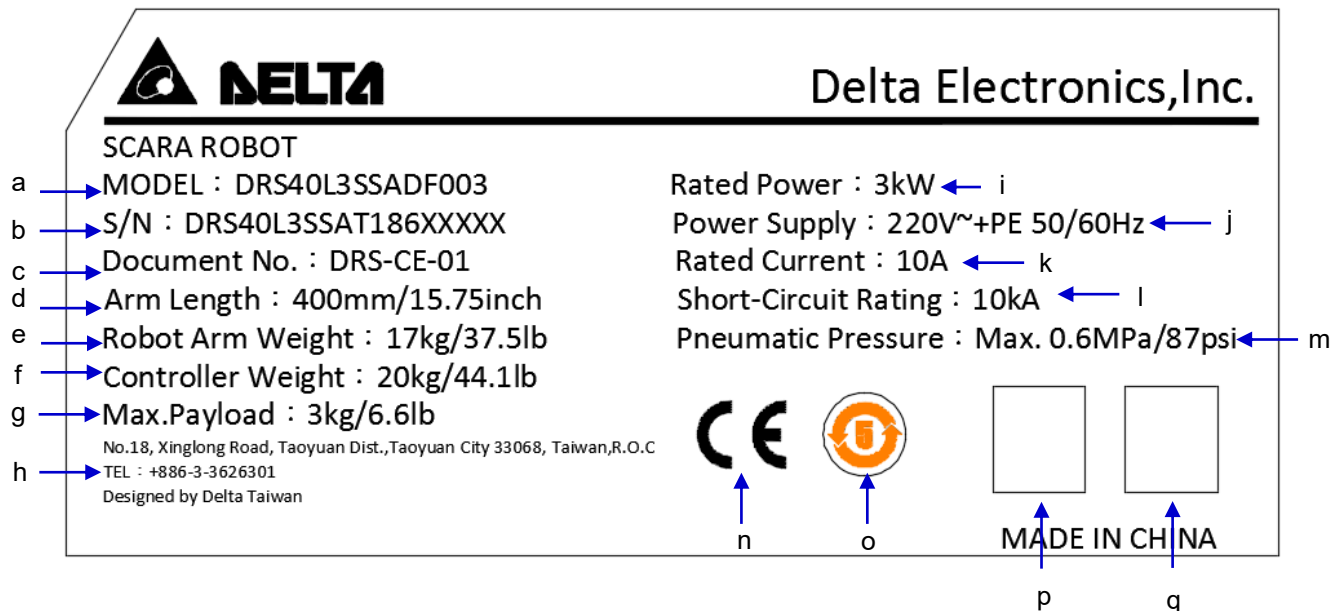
DELTA

Delta Electronics,Inc.

SCARA ROBOT

a MODEL：DRS40L3SSADF003

b S/N：DRS40L3SSAT186XXXXX

c Document No.：DRS-CE-01

d Arm Length：400mm/15.75inch

e Robot Arm Weight：17kg/37.5lb

f Controller Weight：20kg/44.1lb

g Max.Payload：3kg/6.6lb

No.18, Xinglong Road, Taoyuan Dist.,Taoyuan City 33068, Taiwan,R.O.C

h TEL：+886-3-3626301

Designed by Delta Taiwan

Rated Power：3kW i

Power Supply：220V~+PE 50/60Hz j

Rated Current：10A k

Short-Circuit Rating：10kA l

Pneumatic Pressure：Max. 0.6MPa/87psi m

CE

n

o

MADE IN CHINA

p

q